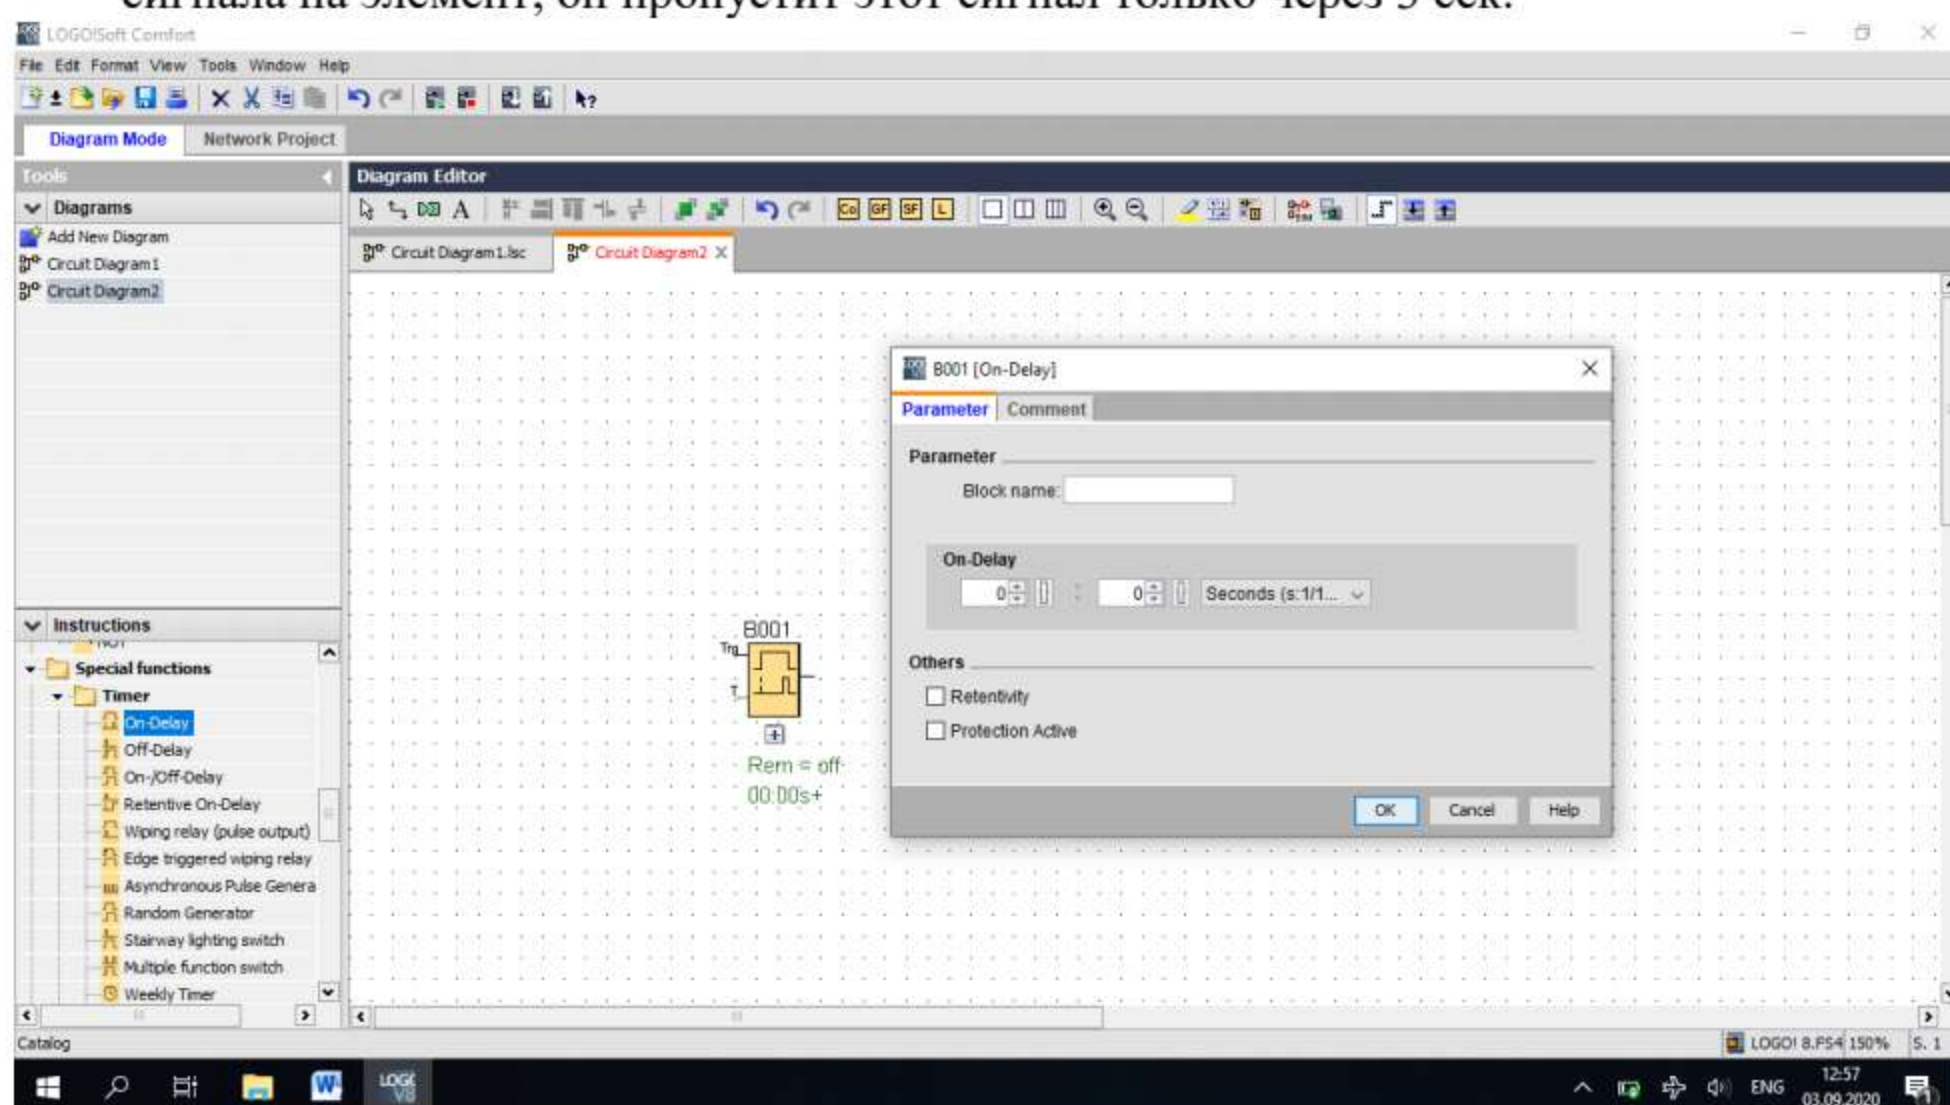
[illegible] сигнала на элемент, он пропустит этот сигнал только через 3 сек.

LOGO!Soft Comfort

File Edit Format View Tools Window Help

Diagram Mode Network Project

Tools

Diagrams

Add New Diagram
Circuit Diagram1
Circuit Diagram2

Instructions

Special functions
Timer
On-Delay
Off-Delay
On-/Off-Delay
Retentive On-Delay
Wiping relay (pulse output)
Edge triggered wiping relay
Asynchronous Pulse Genera
Random Generator
Stairway lighting switch
Multiple function switch
Weekly Timer

Diagram Editor

Circuit Diagram1.lsc Circuit Diagram2

B001
Trg
T
Rem = off
00:00s+

B001 [On-Delay]

Parameter Comment

Parameter

Block name:

On-Delay

0 : 0 Seconds (s:1/1...

Others

Retentivity

Protection Active

OK Cancel Help

Catalog

LOGO! 8.FS4 150% S. 1

ENG 12:57 03.09.2020